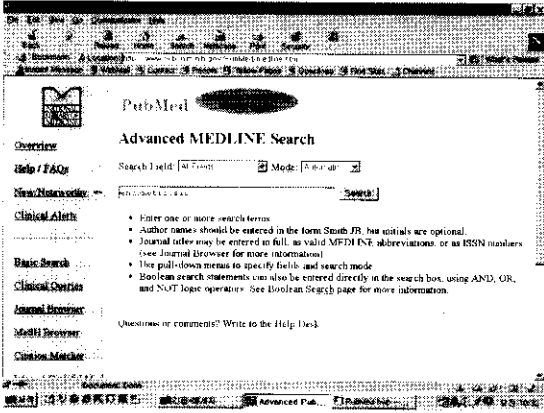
PubMed

Advanced MEDLINE Search

Overview

Help / FAQs

New/Noteworthy

Clinical Alerts

Basic Search

Clinical Queries

Journal Browser

MeSH Browser

Citation Matcher

Search Field: All Fields
Mode: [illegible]

Search

• Enter one or more search terms
• Author names should be entered in the form Smith JB, but initials are optional.
• Journal titles may be entered in full, as valid MEDLINE abbreviations, or as ISSN numbers (see Journal Browser for more information)
• Use pull-down menus to specify fields and search mode
• Boolean search statements can also be entered directly in the search box, using AND, OR, and NOT logic operators. See Boolean Search page for more information.

Questions or comments? Write to the Help Desk.

Document: Done

Advanced Pub...